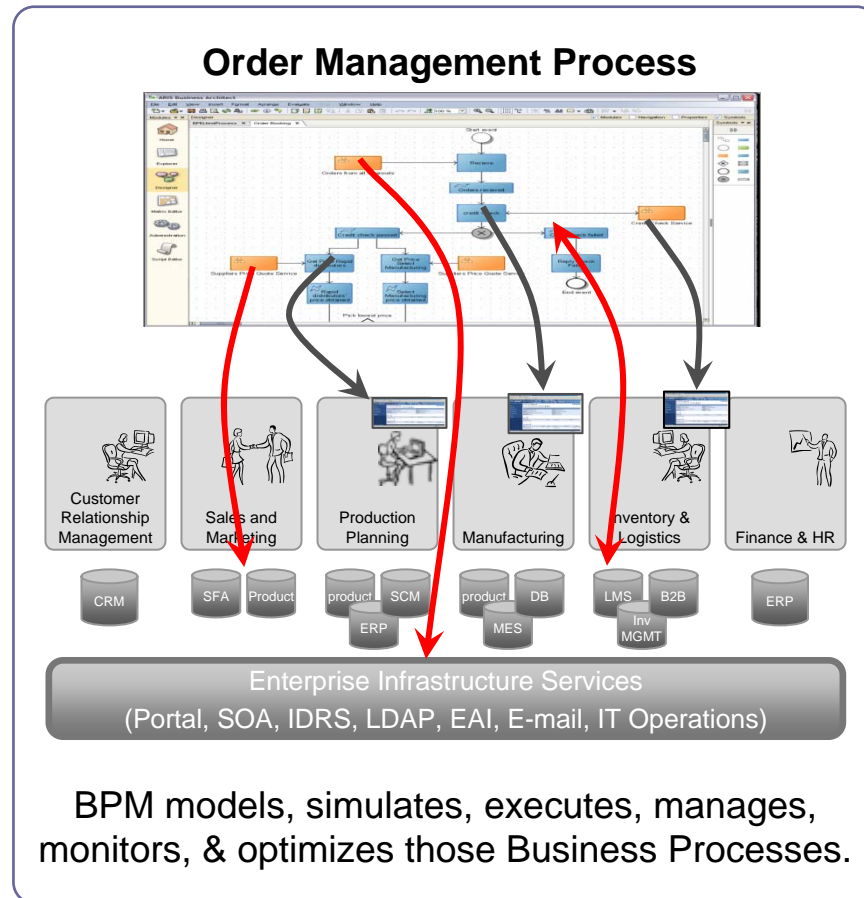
Order Management Process

ARIS Business Architect

Start event

Orders from all channels

Orders received

credit check

Credit check passed

Credit check failed

Credit Check Service

Suppliers Price Quote Service

Get Price Rapid distributors

Get Price Select Manufacturing

Suppliers Price Quote Service

Reply check failed

End event

Rapid distributors price obtained

Select Manufacturing price obtained

Pick lowest price

Customer Relationship Management

Sales and Marketing

Production Planning

Manufacturing

Inventory & Logistics

Finance & HR

CRM

SFA

Product

product

SCM

ERP

product

DB

MES

LMS

B2B

Inv MGMT

ERP

Enterprise Infrastructure Services

(Portal, SOA, IDRS, LDAP, EAI, E-mail, IT Operations)

BPM models, simulates, executes, manages, monitors, & optimizes those Business Processes.